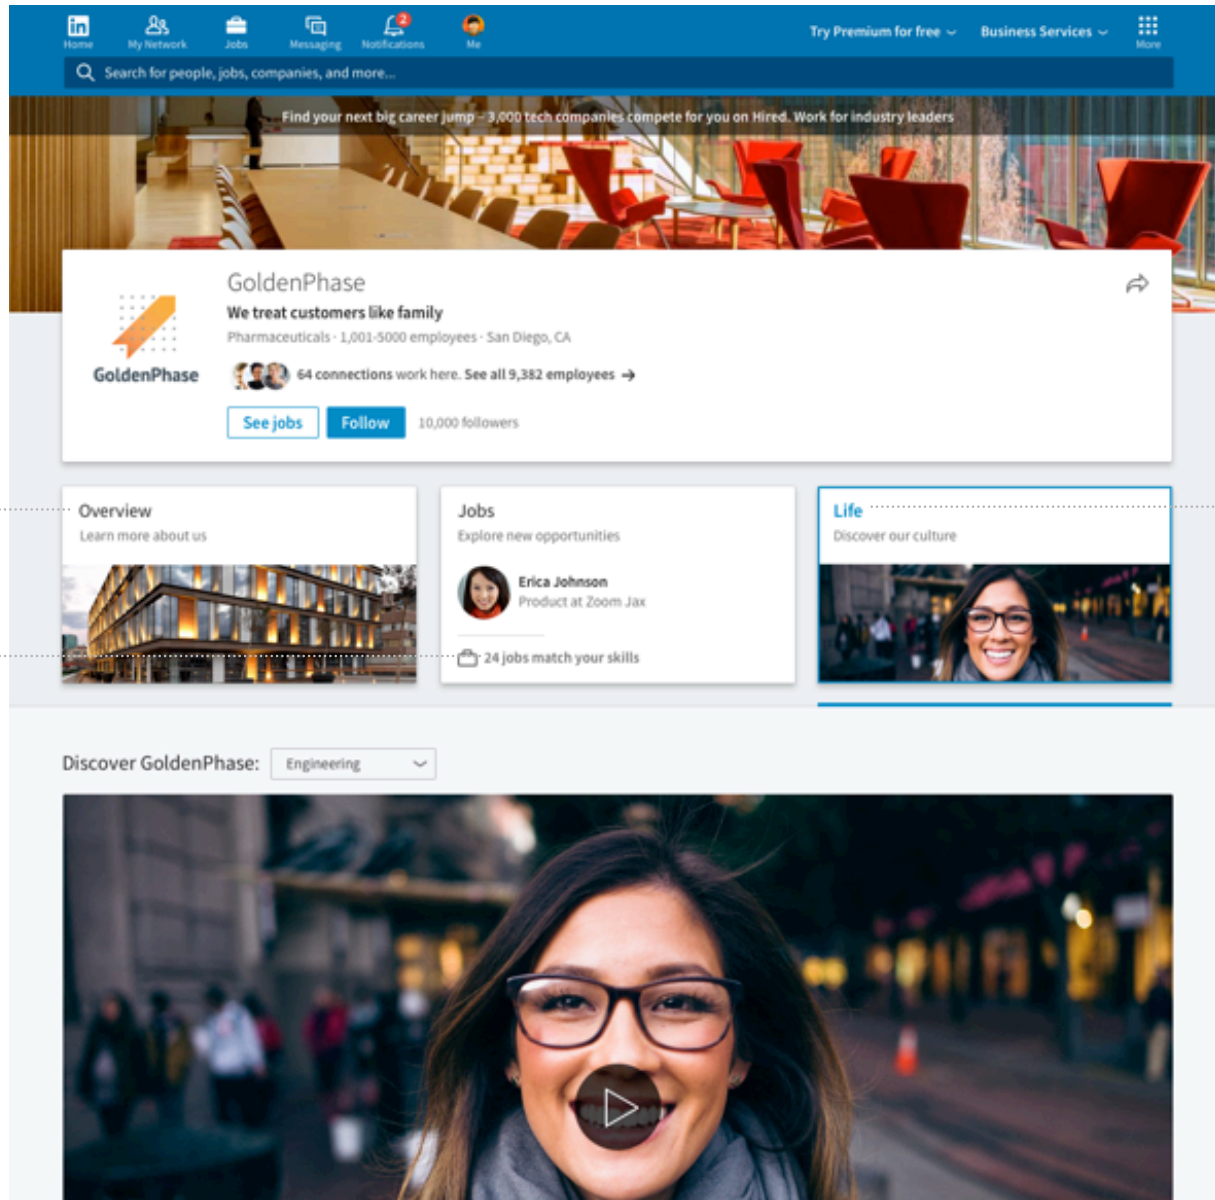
in Home
My Network
Jobs
Messaging
2 Notifications
Me
Try Premium for free
Business Services
More

Search for people, jobs, companies, and more...

Find your next big career jump – 3,000 tech companies compete for you on Hired. Work for industry leaders

GoldenPhase
GoldenPhase
We treat customers like family
Pharmaceuticals · 1,001-5000 employees · San Diego, CA
64 connections work here. See all 9,382 employees →
See jobs
Follow
10,000 followers

Overview
Learn more about us

Jobs
Explore new opportunities
Erica Johnson
Product at Zoom Jax
24 jobs match your skills

Life
Discover our culture

Discover GoldenPhase:
Engineering